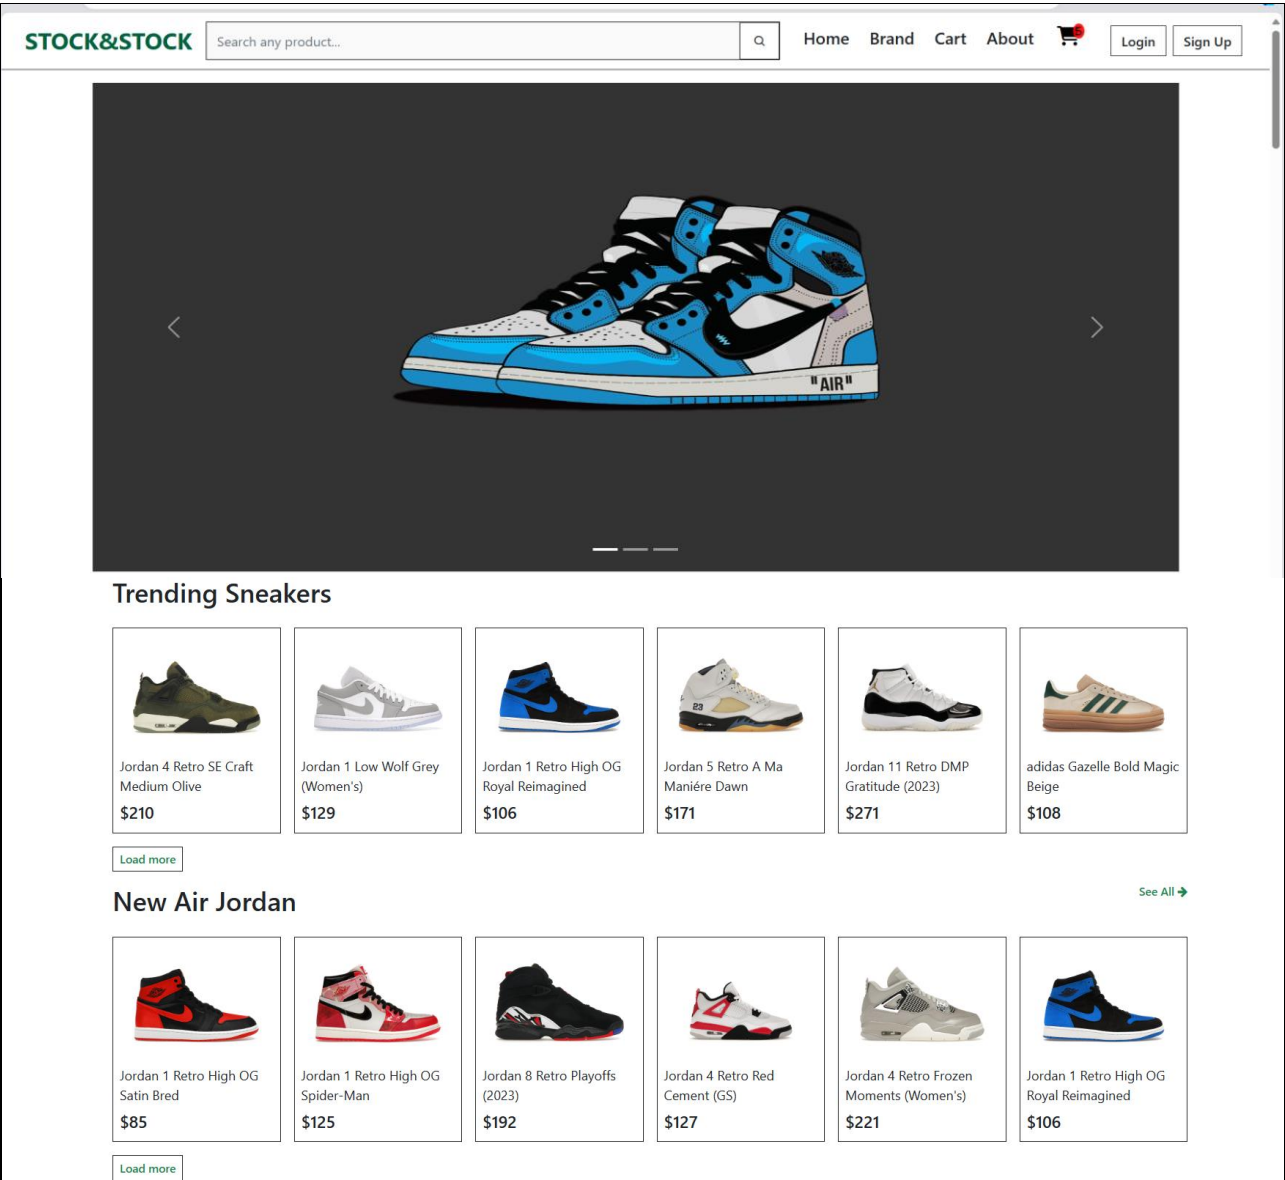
STOCK&STOCK

Search any product...

Home Brand Cart About

Login Sign Up

"AIR"

Trending Sneakers

Jordan 4 Retro SE Craft Medium Olive
$210

Jordan 1 Low Wolf Grey (Women's)
$129

Jordan 1 Retro High OG Royal Reimagined
$106

Jordan 5 Retro A Ma Maniére Dawn
$171

Jordan 11 Retro DMP Gratitude (2023)
$271

adidas Gazelle Bold Magic Beige
$108

Load more

New Air Jordan

See All

Jordan 1 Retro High OG Satin Bred
$85

Jordan 1 Retro High OG Spider-Man
$125

Jordan 8 Retro Playoffs (2023)
$192

Jordan 4 Retro Red Cement (GS)
$127

Jordan 4 Retro Frozen Moments (Women's)
$221

Jordan 1 Retro High OG Royal Reimagined
$106

Load more